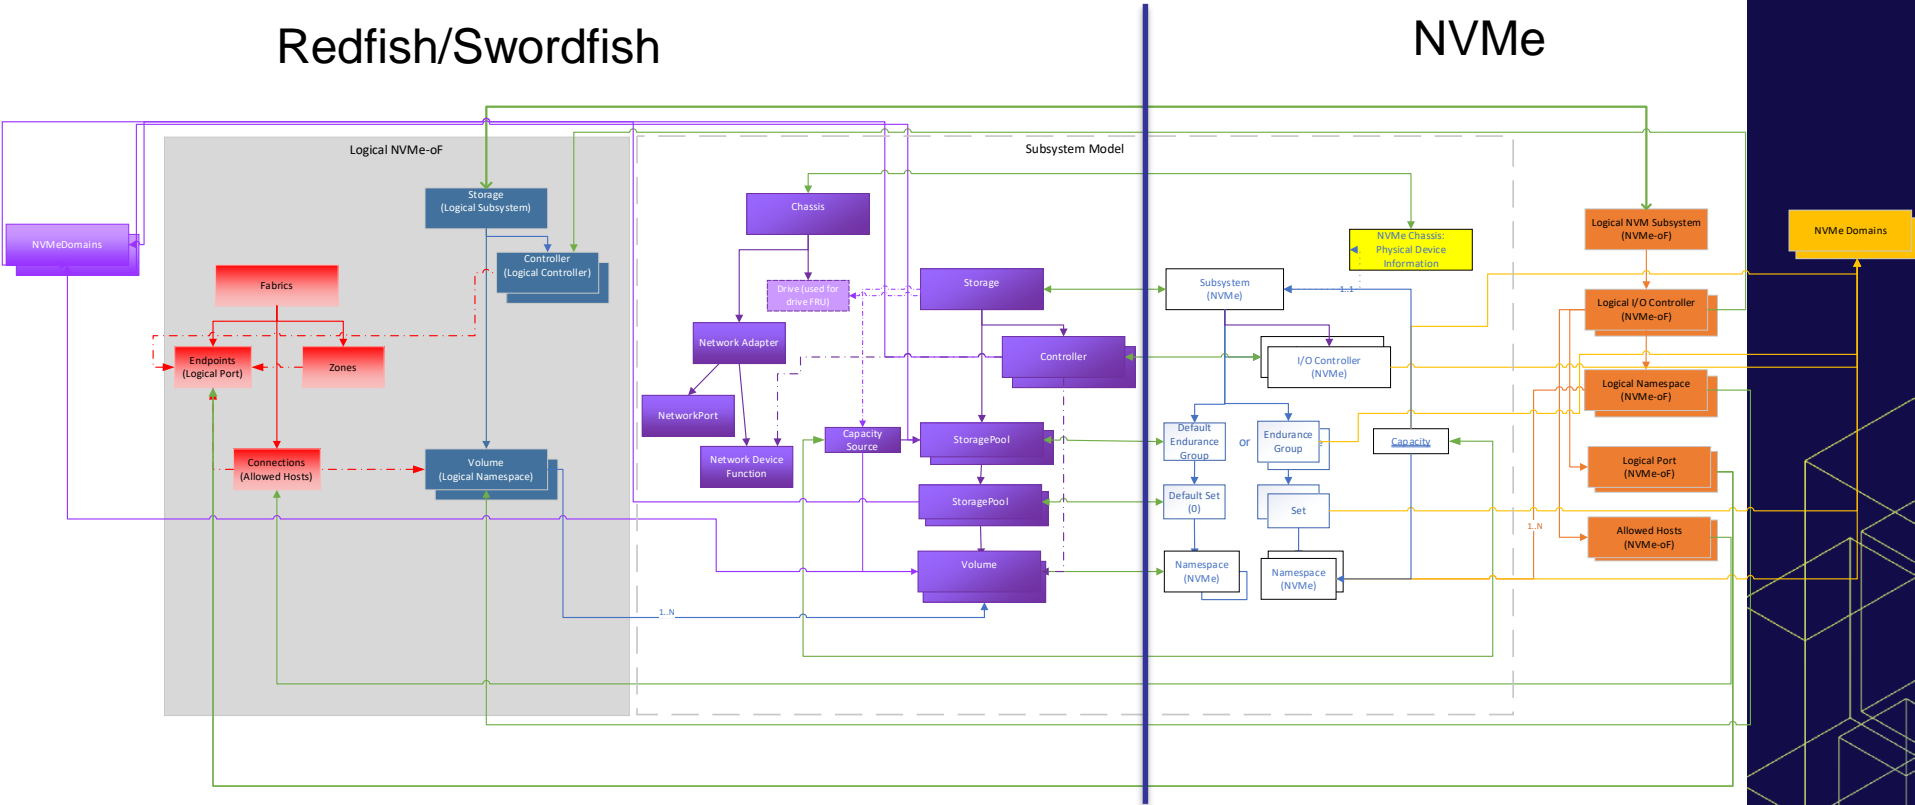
Redfish/Swordfish

NVMe

Logical NVMe-oF

Subsystem Model

NVMeDomains

Storage
(Logical Subsystem)

Controller
(Logical Controller)

Fabrics

Endpoints
(Logical Port)

Zones

Connections
(Allowed Hosts)

Volume
(Logical Namespace)

Chassis

Drive (used for drive FRU)

Storage

Network Adapter

NetworkPort

Network Device Function

Capacity Source

Controller

StoragePool

StoragePool

Volume

1..N

NVMe Chassis:
Physical Device
Information

Subsystem
(NVMe)

1..1

I/O Controller
(NVMe)

Default Endurance Group

or

Endurance Group

Capacity

Default Set
(0)

Set

Namespace
(NVMe)

Namespace
(NVMe)

Logical NVM Subsystem
(NVMe-oF)

NVMe Domains

Logical I/O Controller
(NVMe-oF)

Logical Namespace
(NVMe-oF)

Logical Port
(NVMe-oF)

1..N

Allowed Hosts
(NVMe-oF)